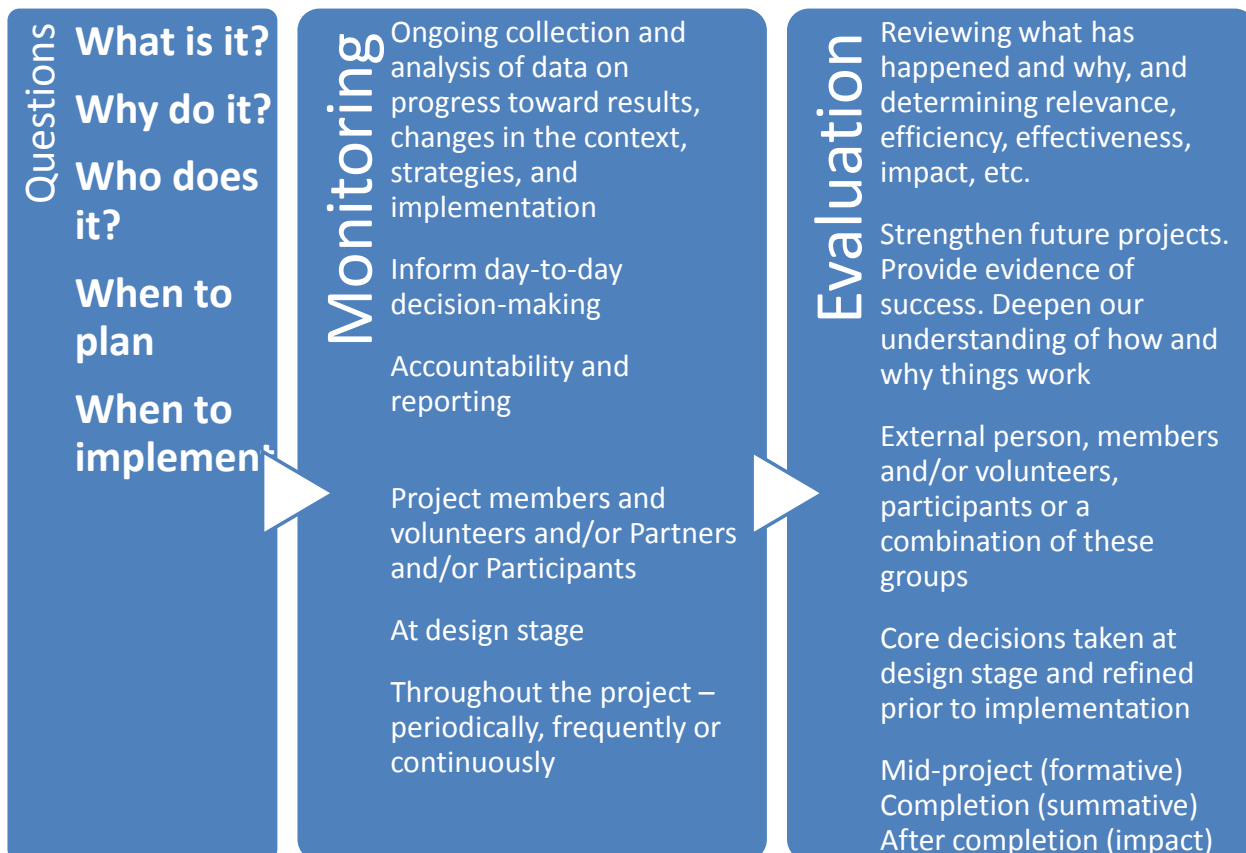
Questions

What is it?

Why do it?

Who does it?

When to plan

When to implement

Monitoring

Ongoing collection and analysis of data on progress toward results, changes in the context, strategies, and implementation

Inform day-to-day decision-making

Accountability and reporting

Project members and volunteers and/or Partners and/or Participants

At design stage

Throughout the project – periodically, frequently or continuously

Evaluation

Reviewing what has happened and why, and determining relevance, efficiency, effectiveness, impact, etc.

Strengthen future projects. Provide evidence of success. Deepen our understanding of how and why things work

External person, members and/or volunteers, participants or a combination of these groups

Core decisions taken at design stage and refined prior to implementation

Mid-project (formative)
Completion (summative)
After completion (impact)